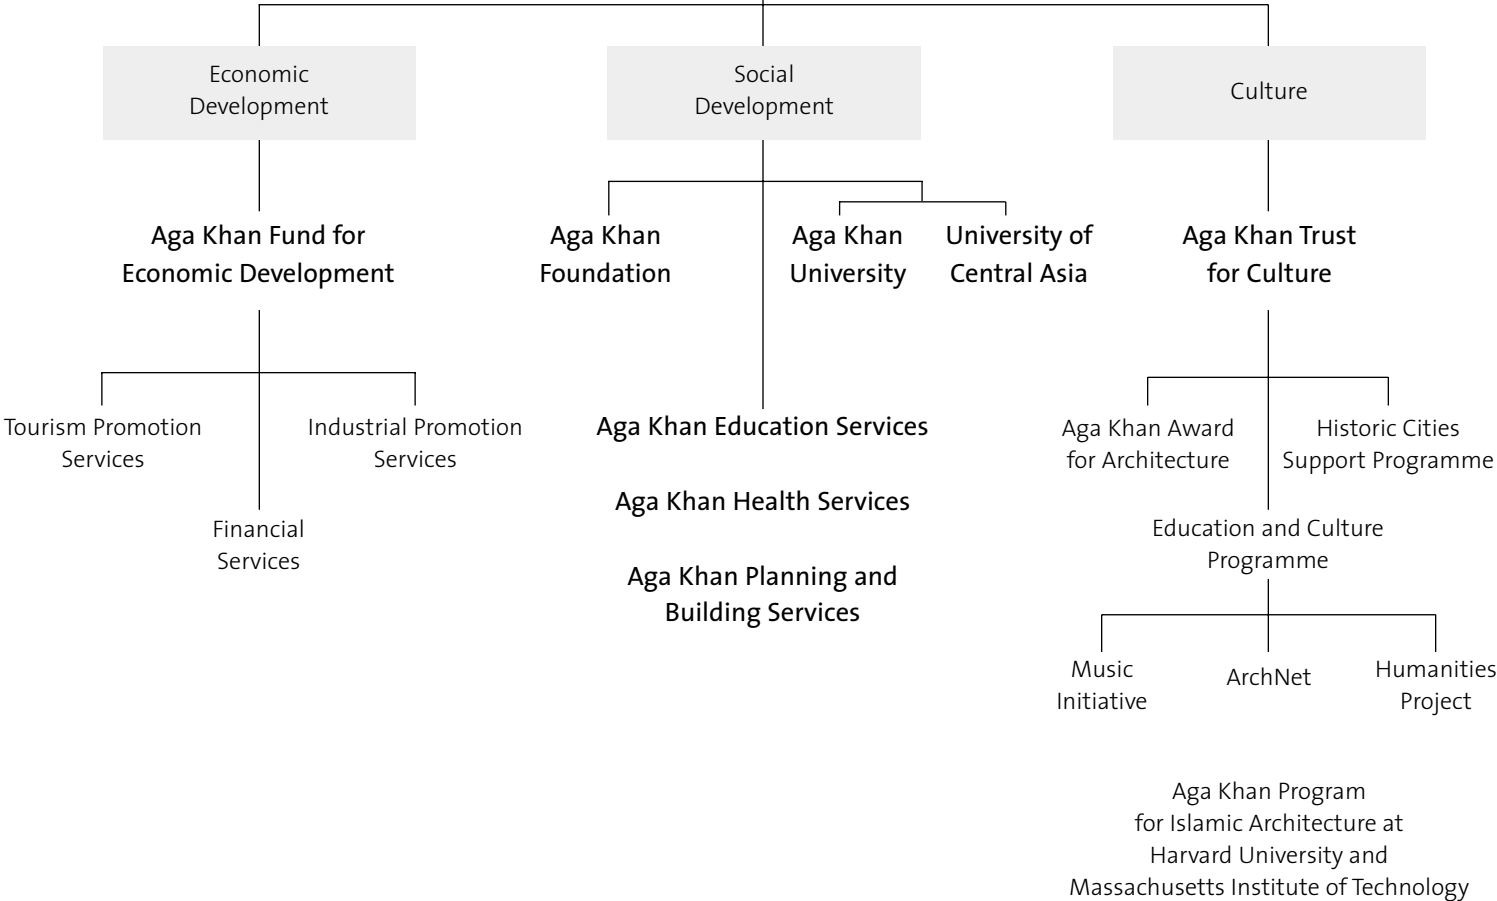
Economic Development

Social Development

Culture

Aga Khan Fund for Economic Development

Aga Khan Foundation

Aga Khan University

University of Central Asia

Aga Khan Trust for Culture

Tourism Promotion Services

Industrial Promotion Services

Financial Services

Aga Khan Education Services

Aga Khan Health Services

Aga Khan Planning and Building Services

Aga Khan Award for Architecture

Historic Cities Support Programme

Education and Culture Programme

Music Initiative

ArchNet

Humanities Project

Aga Khan Program for Islamic Architecture at Harvard University and Massachusetts Institute of Technology